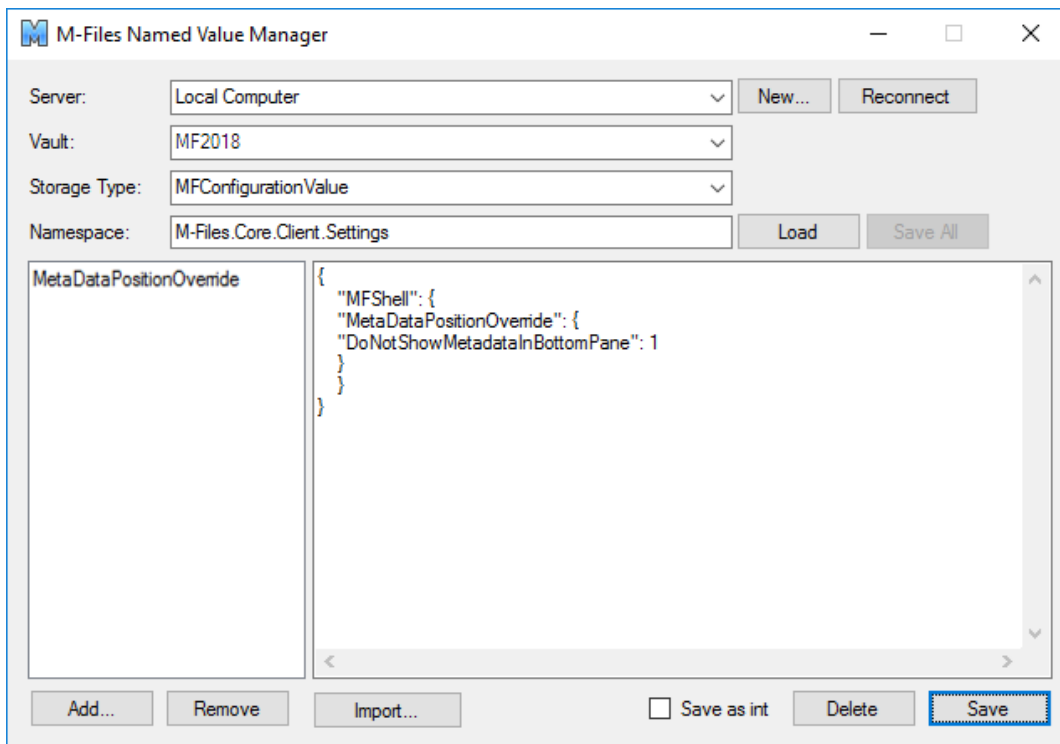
M-Files Named Value Manager

Server: Local Computer New... Reconnect

Vault: MF2018

Storage Type: MFConfigurationValue

Namespace: M-Files.Core.Client.Settings Load Save All

MetaDataPositionOverride

{
"MFShell": {
"MetaDataPositionOverride": {
"DoNotShowMetadataInBottomPane": 1
}
}
}

Add... Remove Import... Save as int Delete Save